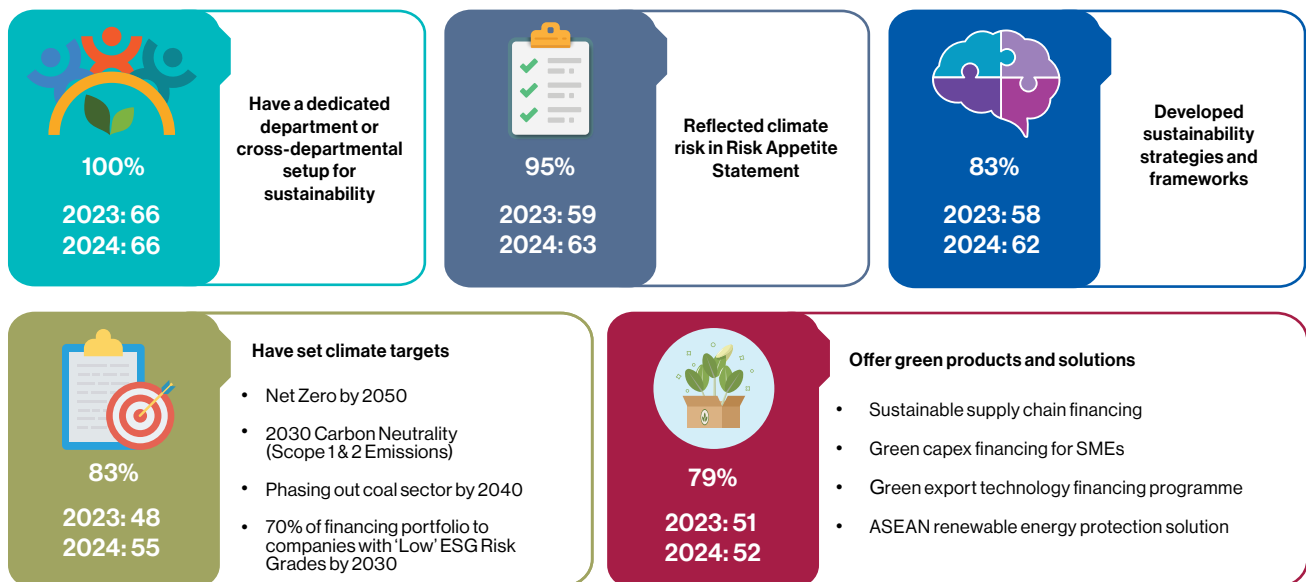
100%

2023: 66
2024: 66

Have a dedicated department or cross-departmental setup for sustainability

95%

2023: 59
2024: 63

Reflected climate risk in Risk Appetite Statement

83%

2023: 58
2024: 62

Developed sustainability strategies and frameworks

83%

2023: 48
2024: 55

Have set climate targets

- Net Zero by 2050
- 2030 Carbon Neutrality (Scope 1 & 2 Emissions)
- Phasing out coal sector by 2040
- 70% of financing portfolio to companies with 'Low' ESG Risk Grades by 2030

79%

2023: 51
2024: 52

Offer green products and solutions

- Sustainable supply chain financing
- Green capex financing for SMEs
- Green export technology financing programme
- ASEAN renewable energy protection solution